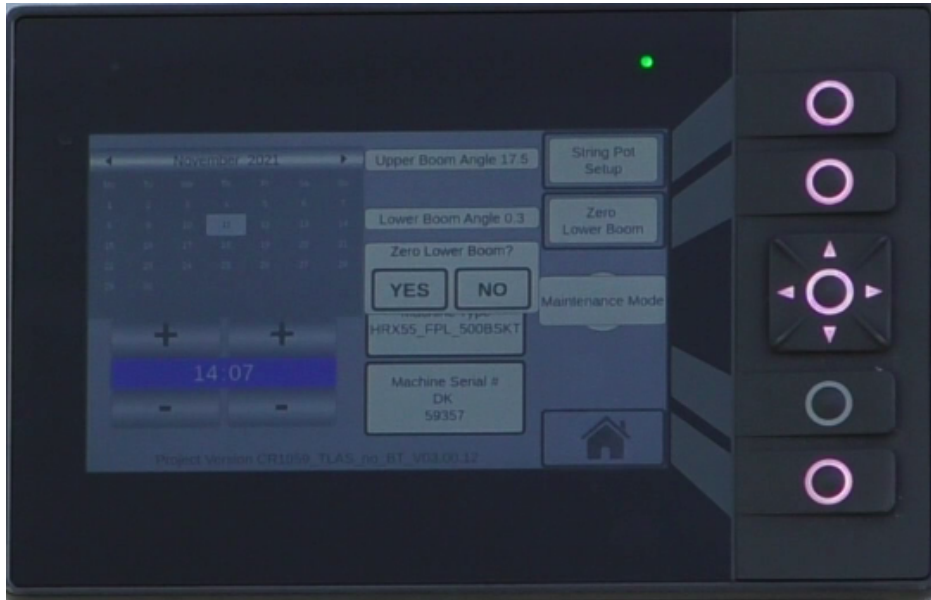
November 2021

Upper Boom Angle 17.5

String Pot Setup

Lower Boom Angle 0.3

Zero Lower Boom

Zero Lower Boom?

YES

NO

Maintenance Mode

HRX55_FPL_500BSKT

+

+

14:07

-

-

Machine Serial #
DK
59357

Project Version CR1059_TLAS_no_BT_V03.00.12